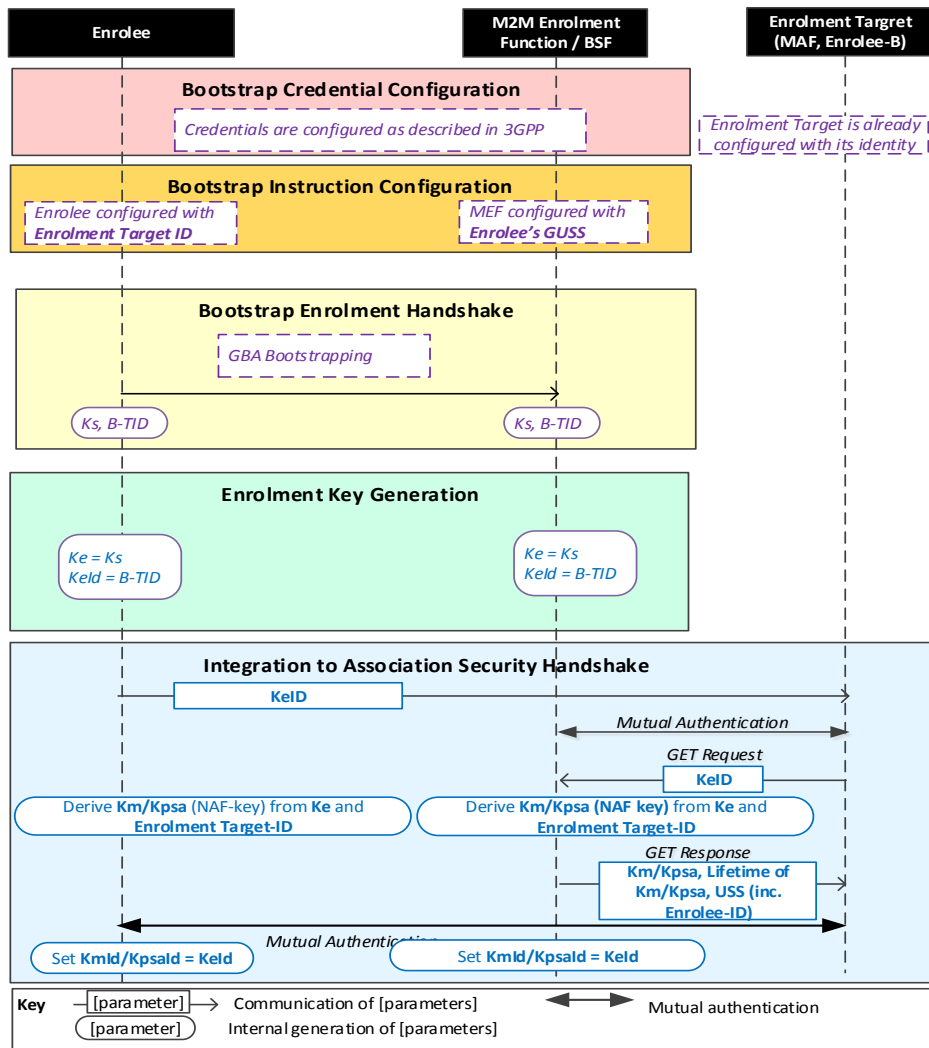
Enrolee

M2M Enrolment Function / BSF

Enrolment Targret (MAF, Enrolee-B)

Bootstrap Credential Configuration

Credentials are configured as described in 3GPP

Enrolment Target is already configured with its identity

Bootstrap Instruction Configuration

Enrolee configured with **Enrolment Target ID**

MEF configured with **Enrolee's GUSS**

Bootstrap Enrolment Handshake

GBA Bootstrapping

Ks, B-TID

Ks, B-TID

Enrolment Key Generation

Ke = Ks
KeId = B-TID

Ke = Ks
KeId = B-TID

Integration to Association Security Handshake

KeID

Mutual Authentication

GET Request

KeID

Derive **Km/Kpsa** (NAF-key) from **Ke** and **Enrolment Target-ID**

Derive **Km/Kpsa (NAF key)** from **Ke** and **Enrolment Target-ID**

GET Response

Km/Kpsa, Lifetime of Km/Kpsa, USS (inc. Enrolee-ID)

Mutual Authentication

Set **KmId/KpsaId = KeId**

Set **KmId/KpsaId = KeId**

Key

[parameter] Communication of [parameters]

Mutual authentication

[parameter] Internal generation of [parameters]